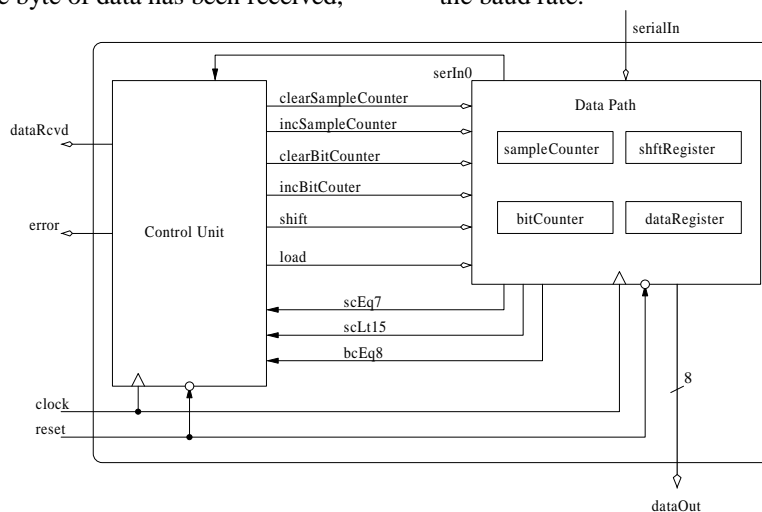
e byte of data has been received, the baud rate.

serialIn

serIn0

clearSampleCounter

incSampleCounter

clearBitCounter

incBitCouter

shift

load

Data Path

sampleCounter

shftRegister

bitCounter

dataRegister

dataRcvd

error

Control Unit

scEq7

scLt15

bcEq8

8

clock

reset

dataOut